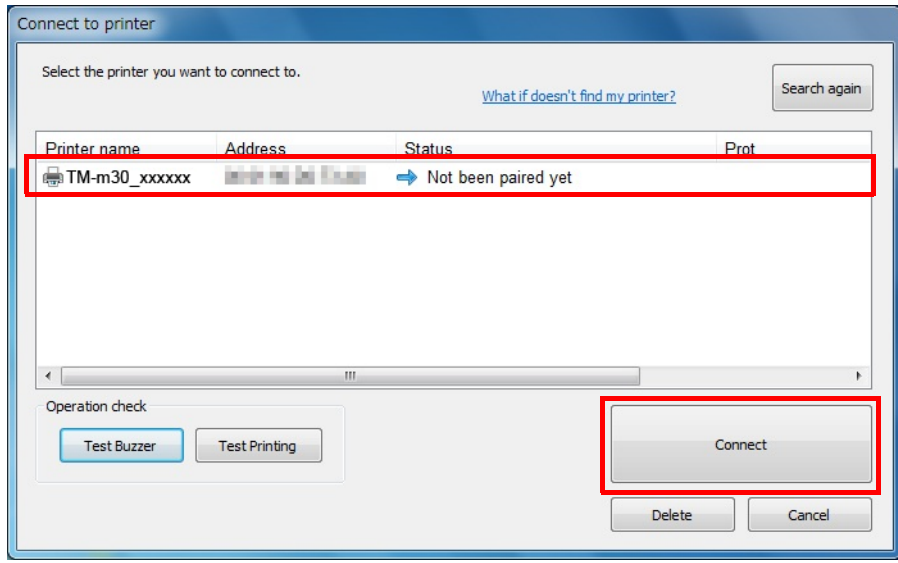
Connect to printer

Select the printer you want to connect to.

What if doesn't find my printer?

Search again

| Printer name | Address | Status | Prot |
|---|---|---|---|
| TM-m30_xxxxxx | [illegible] | Not been paired yet | |

Operation check

Test Buzzer

Test Printing

Connect

Delete

Cancel